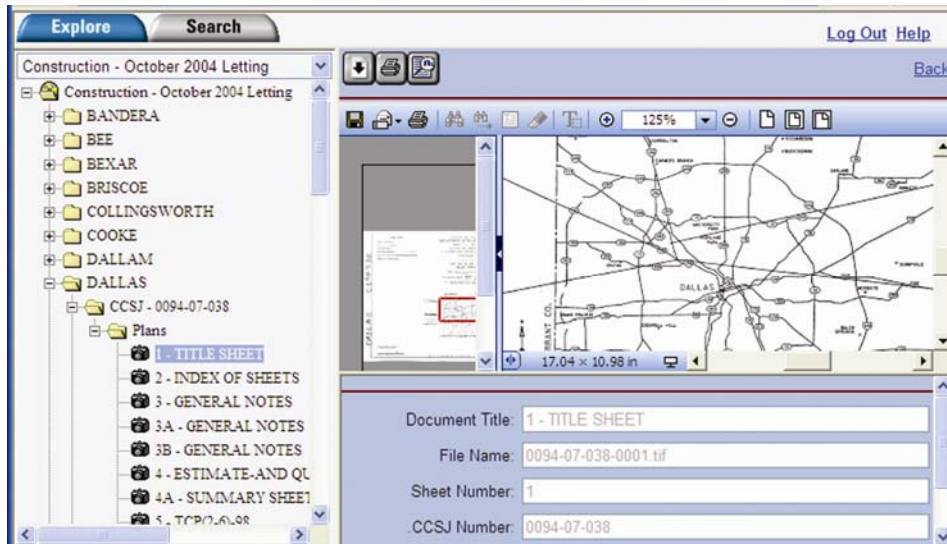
Explore Search

Log Out Help

Back

Construction - October 2004 Letting

Construction - October 2004 Letting
BANDERA
BEE
BEXAR
BRISCOE
COLLINGSWORTH
COOKE
DALLAM
DALLAS
CCSJ - 0094-07-038
Plans
1 - TITLE SHEET
2 - INDEX OF SHEETS
3 - GENERAL NOTES
3A - GENERAL NOTES
3B - GENERAL NOTES
4 - ESTIMATE-AND QU
4A - SUMMARY SHEET
5 - TCP(2-6)-98

125%

DALLAS

17.04 × 10.98 in

Document Title: 1 - TITLE SHEET
File Name: 0094-07-038-0001.tif
Sheet Number: 1
CCSJ Number: 0094-07-038